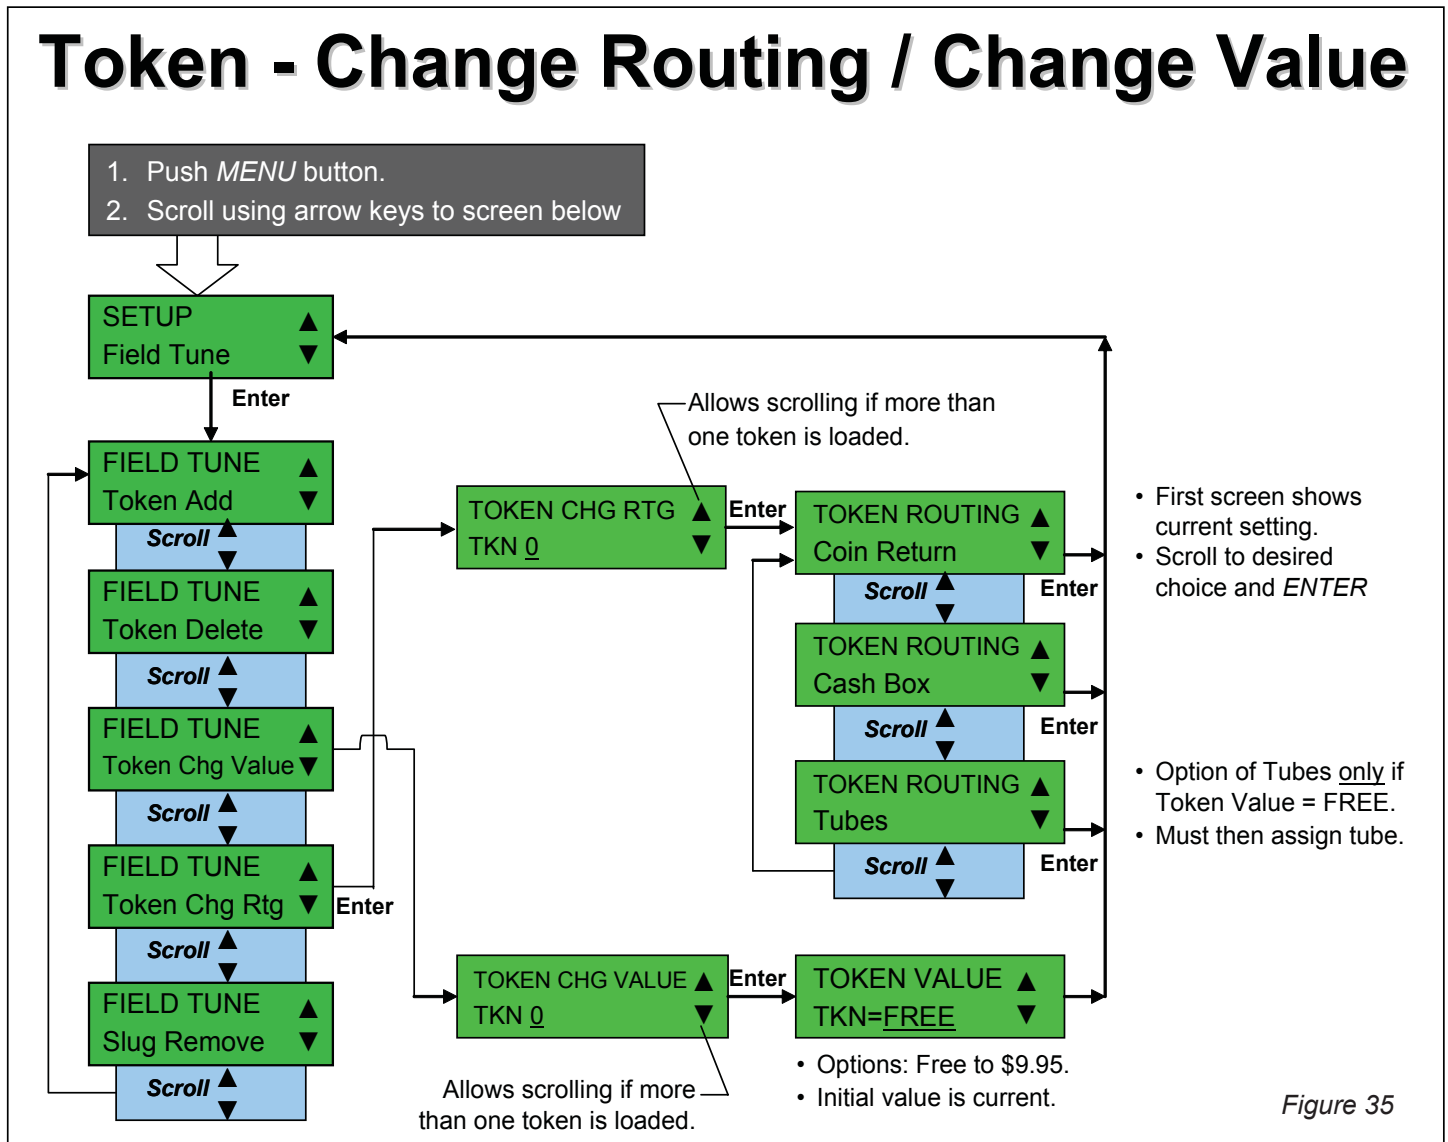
Token - Change Routing / Change Value

1. Push *MENU* button.
2. Scroll using arrow keys to screen below

SETUP ▲
Field Tune ▼

Enter

FIELD TUNE ▲
Token Add ▼

Scroll ▲▼

FIELD TUNE ▲
Token Delete ▼

Scroll ▲▼

FIELD TUNE ▲
Token Chg Value ▼

Scroll ▲▼

FIELD TUNE ▲
Token Chg Rtg ▼

Enter

Scroll ▲▼

FIELD TUNE ▲
Slug Remove ▼

Scroll ▲▼

Allows scrolling if more than one token is loaded.

TOKEN CHG RTG ▲
TKN 0 ▼

Enter

TOKEN ROUTING ▲
Coin Return ▼

Scroll ▲▼

Enter

TOKEN ROUTING ▲
Cash Box ▼

Scroll ▲▼

Enter

TOKEN ROUTING ▲
Tubes ▼

Scroll ▲▼

Enter

• First screen shows current setting.
• Scroll to desired choice and *ENTER*

• Option of Tubes only if Token Value = FREE.
• Must then assign tube.

TOKEN CHG VALUE ▲
TKN 0 ▼

Enter

TOKEN VALUE ▲
TKN=FREE ▼

• Options: Free to $9.95.
• Initial value is current.

Allows scrolling if more than one token is loaded.

Figure 35